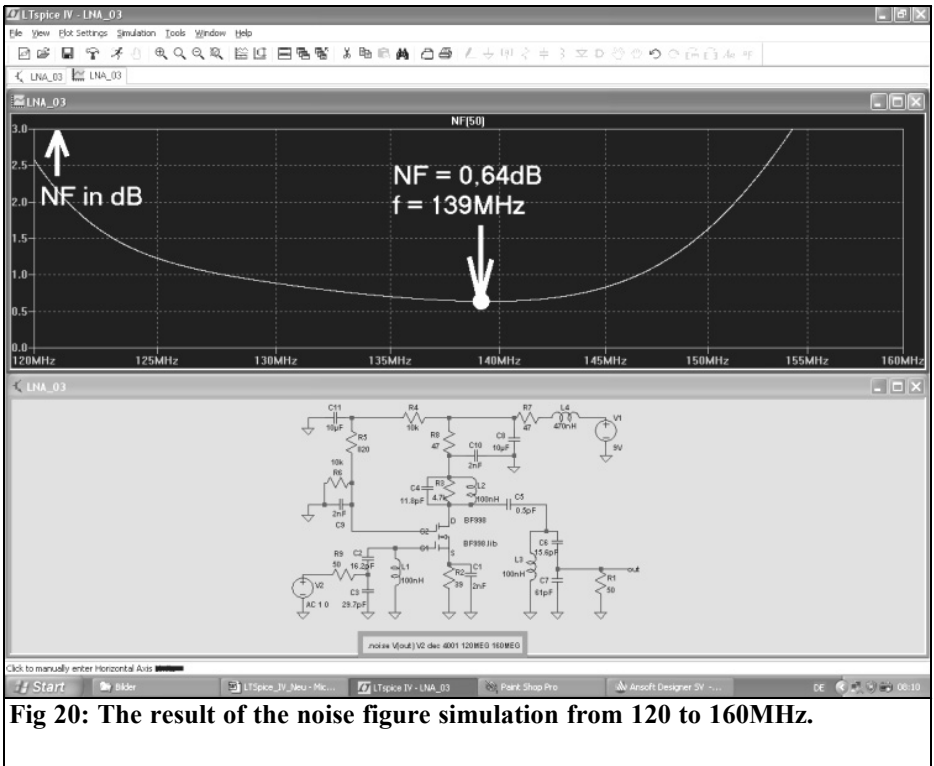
LTspice IV - LNA_03

File View Plot Settings Simulation Tools Window Help

LNA_03 LNA_03

LNA_03

NF(50)

3.0

2.5

2.0

1.5

1.0

0.5

0.0

NF in dB

NF = 0,64dB
f = 139MHz

120MHz 125MHz 130MHz 135MHz 140MHz 145MHz 150MHz 155MHz 160MHz

LNA_03

C11 10µF R4 10k R7 47 L4 470nH V1 9V R5 820 R8 47 C8 10µF C10 2nF 10k R6 C4 11.8pF R3 4.7k L2 100nH C5 0.5pF 2nF C9 G2 D BF998 G1 BF998.lib S R9 50 C2 16.2pF L1 100nH R2 39 C1 2nF C6 15.6pF L3 100nH C7 61pF R1 50 out V2 AC 1.0 C3 29.7pF

.noise V(out) V2 dec 4001 120MEG 160MEG

Click to manually enter Horizontal Axis

Start Bilder LTSpice_IV_Neu - Mic... LTspice IV - LNA_03 Paint Shop Pro Ansoft Designer SV -... DE 08:10

Fig 20: The result of the noise figure simulation from 120 to 160MHz.